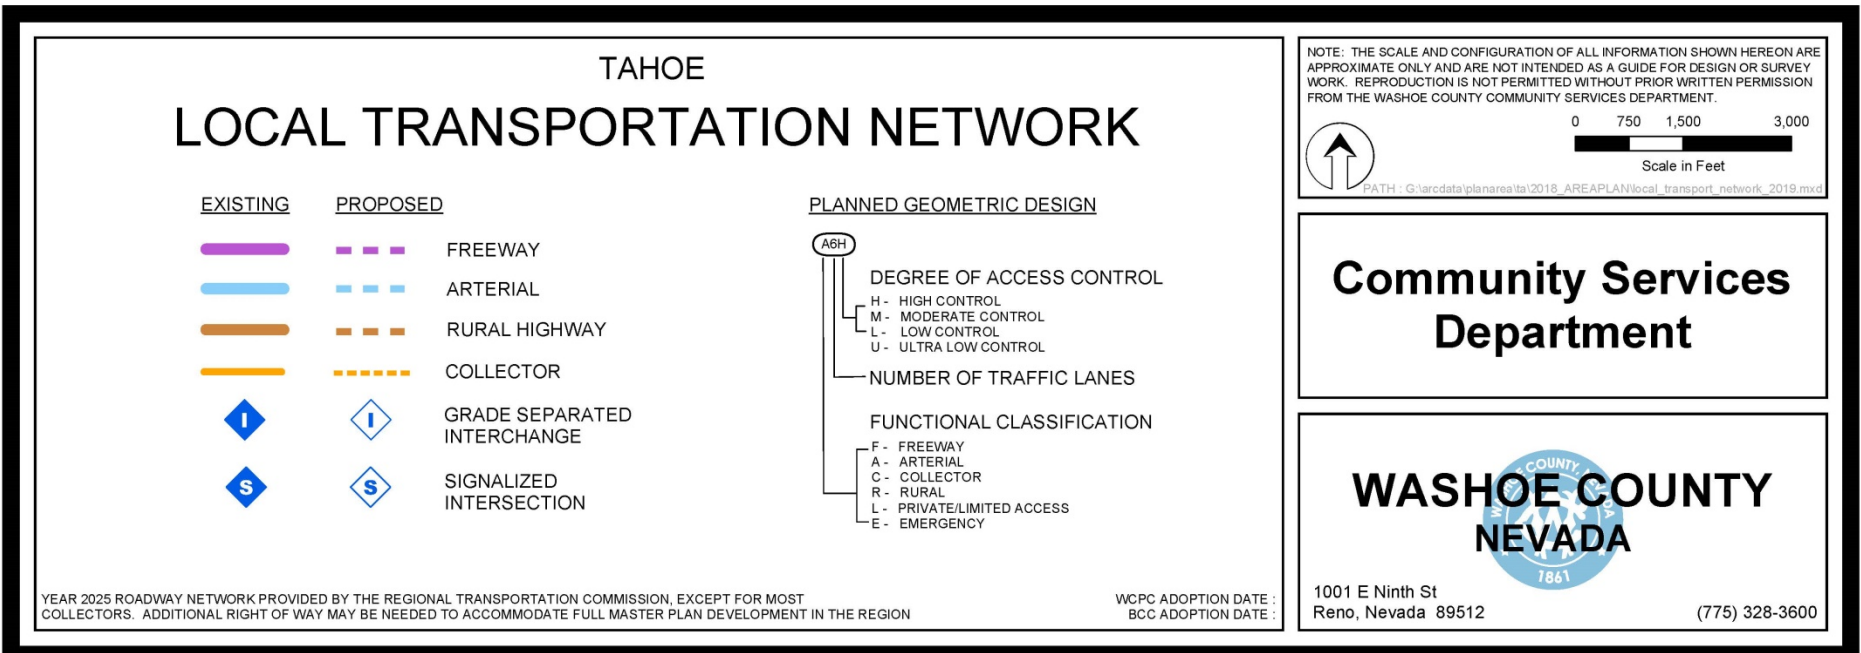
TAHOE

LOCAL TRANSPORTATION NETWORK

EXISTING PROPOSED

FREEWAY

ARTERIAL

RURAL HIGHWAY

COLLECTOR

I I GRADE SEPARATED INTERCHANGE

S S SIGNALIZED INTERSECTION

PLANNED GEOMETRIC DESIGN

A6H

DEGREE OF ACCESS CONTROL
H - HIGH CONTROL
M - MODERATE CONTROL
L - LOW CONTROL
U - ULTRA LOW CONTROL

NUMBER OF TRAFFIC LANES

FUNCTIONAL CLASSIFICATION
F - FREEWAY
A - ARTERIAL
C - COLLECTOR
R - RURAL
L - PRIVATE/LIMITED ACCESS
E - EMERGENCY

YEAR 2025 ROADWAY NETWORK PROVIDED BY THE REGIONAL TRANSPORTATION COMMISSION, EXCEPT FOR MOST COLLECTORS. ADDITIONAL RIGHT OF WAY MAY BE NEEDED TO ACCOMMODATE FULL MASTER PLAN DEVELOPMENT IN THE REGION

WCPC ADOPTION DATE :
BCC ADOPTION DATE :

NOTE: THE SCALE AND CONFIGURATION OF ALL INFORMATION SHOWN HEREON ARE APPROXIMATE ONLY AND ARE NOT INTENDED AS A GUIDE FOR DESIGN OR SURVEY WORK. REPRODUCTION IS NOT PERMITTED WITHOUT PRIOR WRITTEN PERMISSION FROM THE WASHOE COUNTY COMMUNITY SERVICES DEPARTMENT.

0 750 1,500 3,000
Scale in Feet

PATH : G:\arcdata\planarea\ta\2018_AREAPLAN\local_transport_network_2019.mxd

Community Services Department

WASHOE COUNTY
NEVADA

COUNTY
1861

1001 E Ninth St
Reno, Nevada 89512 (775) 328-3600